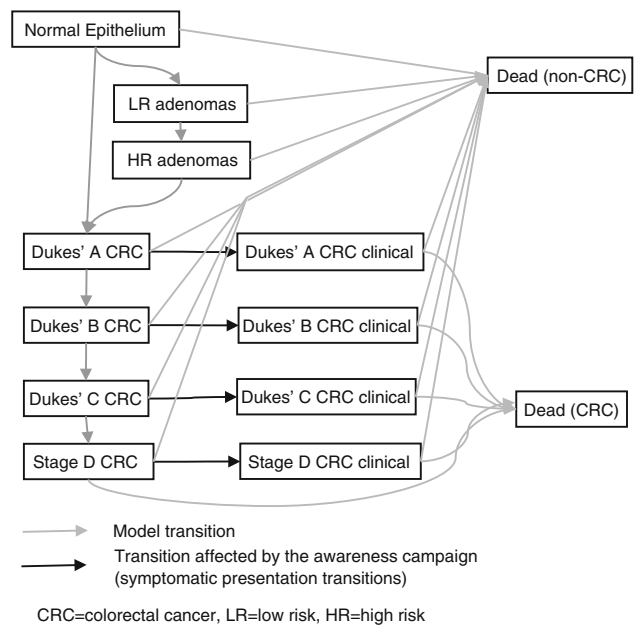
Normal Epithelium

LR adenomas

HR adenomas

Dead (non-CRC)

Dukes' A CRC

Dukes' A CRC clinical

Dukes' B CRC

Dukes' B CRC clinical

Dukes' C CRC

Dukes' C CRC clinical

Dead (CRC)

Stage D CRC

Stage D CRC clinical

Model transition

Transition affected by the awareness campaign (symptomatic presentation transitions)

CRC=colorectal cancer, LR=low risk, HR=high risk